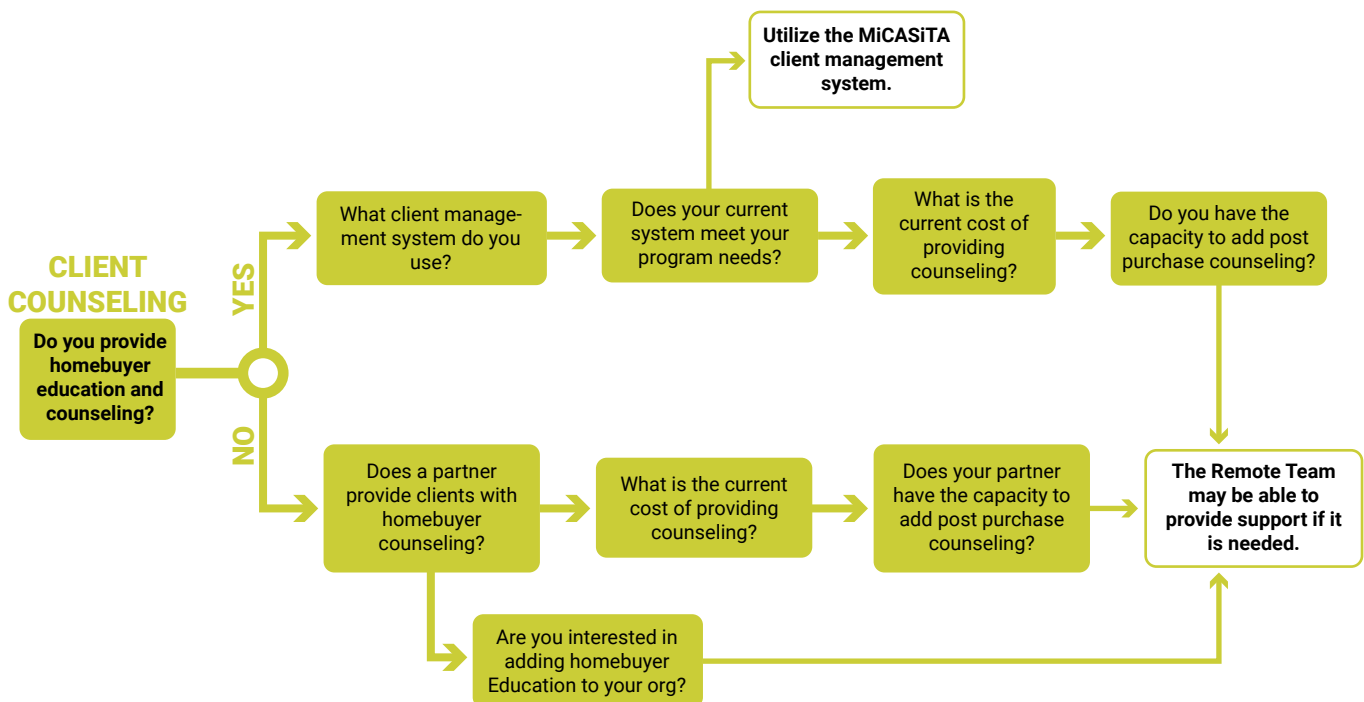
CLIENT COUNSELING

Do you provide homebuyer education and counseling?

YES

NO

What client management system do you use?

Does your current system meet your program needs?

Utilize the MiCASiTA client management system.

What is the current cost of providing counseling?

Do you have the capacity to add post purchase counseling?

Does a partner provide clients with homebuyer counseling?

What is the current cost of providing counseling?

Does your partner have the capacity to add post purchase counseling?

The Remote Team may be able to provide support if it is needed.

Are you interested in adding homebuyer Education to your org?